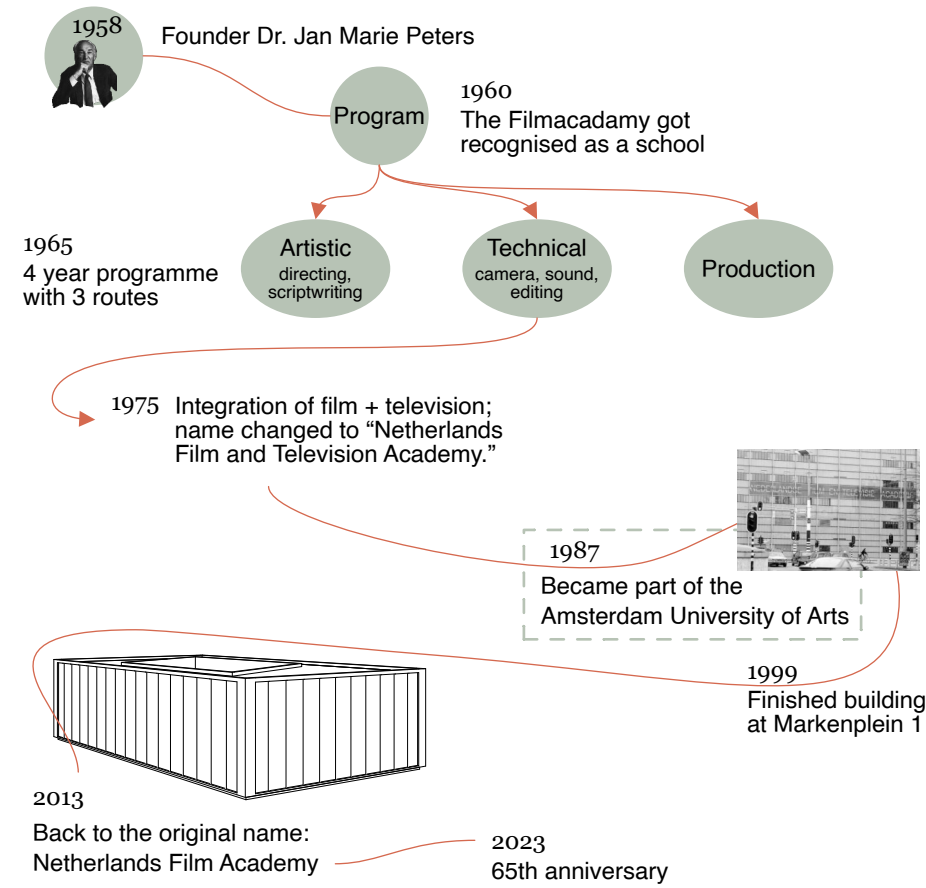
1958
Founder Dr. Jan Marie Peters

Program

1960
The Filmacadamy got recognised as a school

1965
4 year programme with 3 routes

Artistic
directing, scriptwriting

Technical
camera, sound, editing

Production

1975 Integration of film + television; name changed to “Netherlands Film and Television Academy.”

1987
Became part of the Amsterdam University of Arts

1999
Finished building at Markenplein 1

2013
Back to the original name: Netherlands Film Academy

2023
65th anniversary